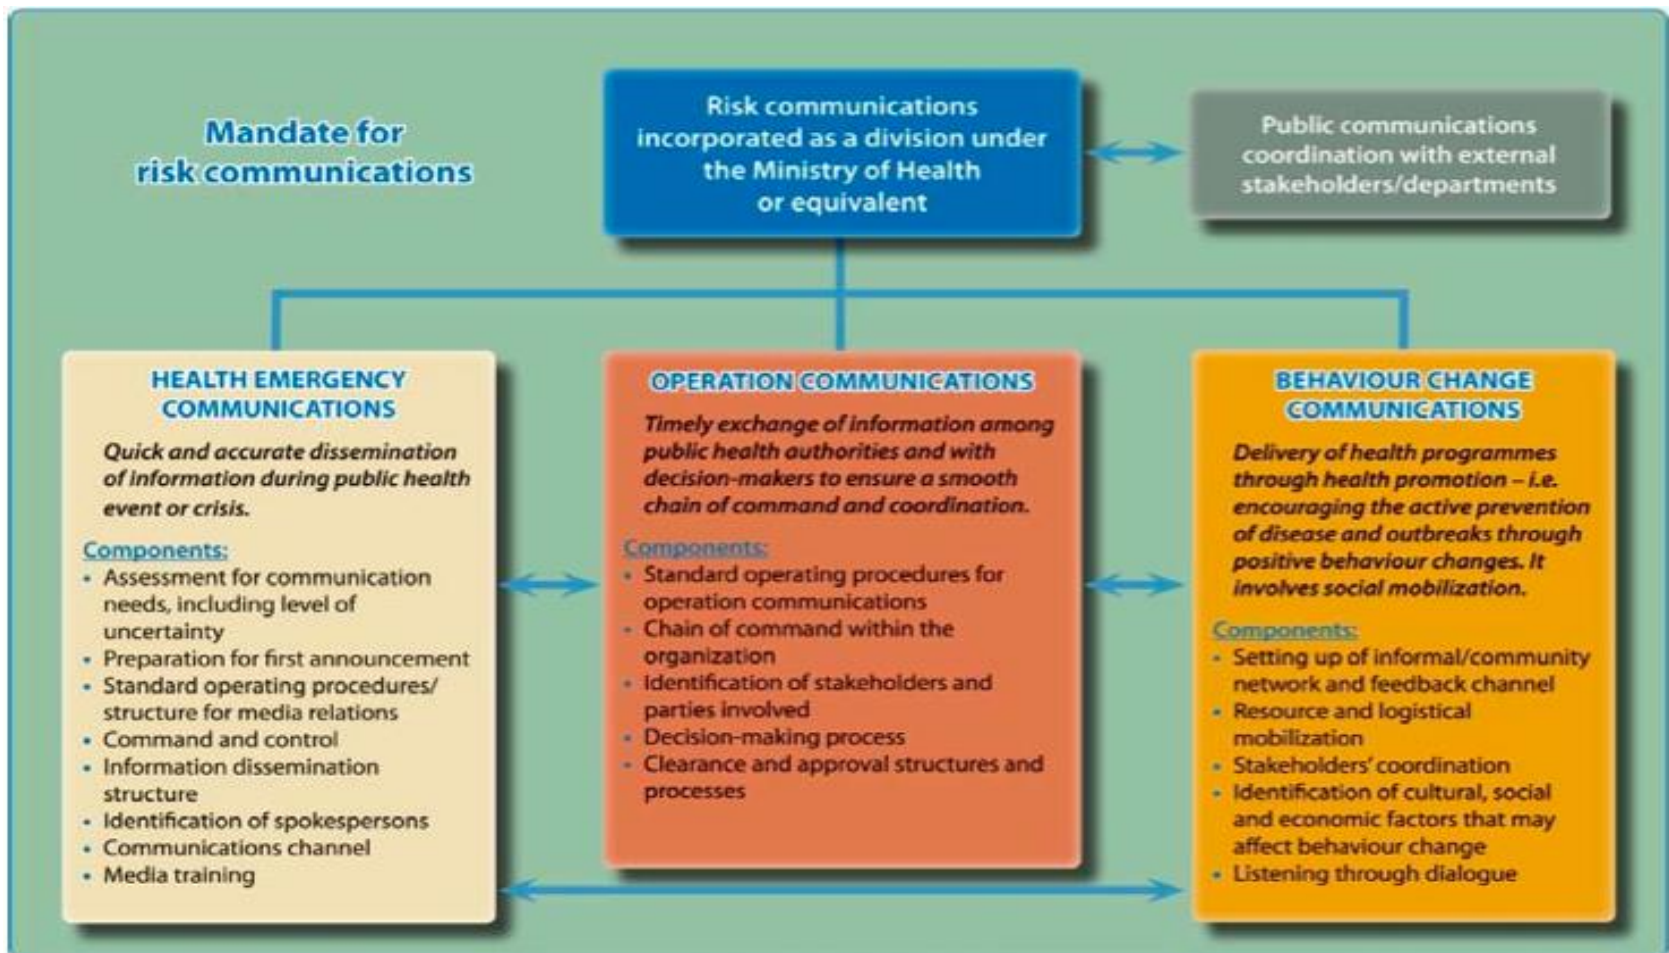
Mandate for risk communications

Risk communications incorporated as a division under the Ministry of Health or equivalent

Public communications coordination with external stakeholders/departments

HEALTH EMERGENCY COMMUNICATIONS

Quick and accurate dissemination of information during public health event or crisis.

Components:
- Assessment for communication needs, including level of uncertainty
- Preparation for first announcement
- Standard operating procedures/ structure for media relations
- Command and control
- Information dissemination structure
- Identification of spokespersons
- Communications channel
- Media training

OPERATION COMMUNICATIONS

Timely exchange of information among public health authorities and with decision-makers to ensure a smooth chain of command and coordination.

Components:
- Standard operating procedures for operation communications
- Chain of command within the organization
- Identification of stakeholders and parties involved
- Decision-making process
- Clearance and approval structures and processes

BEHAVIOUR CHANGE COMMUNICATIONS

Delivery of health programmes through health promotion – i.e. encouraging the active prevention of disease and outbreaks through positive behaviour changes. It involves social mobilization.

Components:
- Setting up of informal/community network and feedback channel
- Resource and logistical mobilization
- Stakeholders' coordination
- Identification of cultural, social and economic factors that may affect behaviour change
- Listening through dialogue